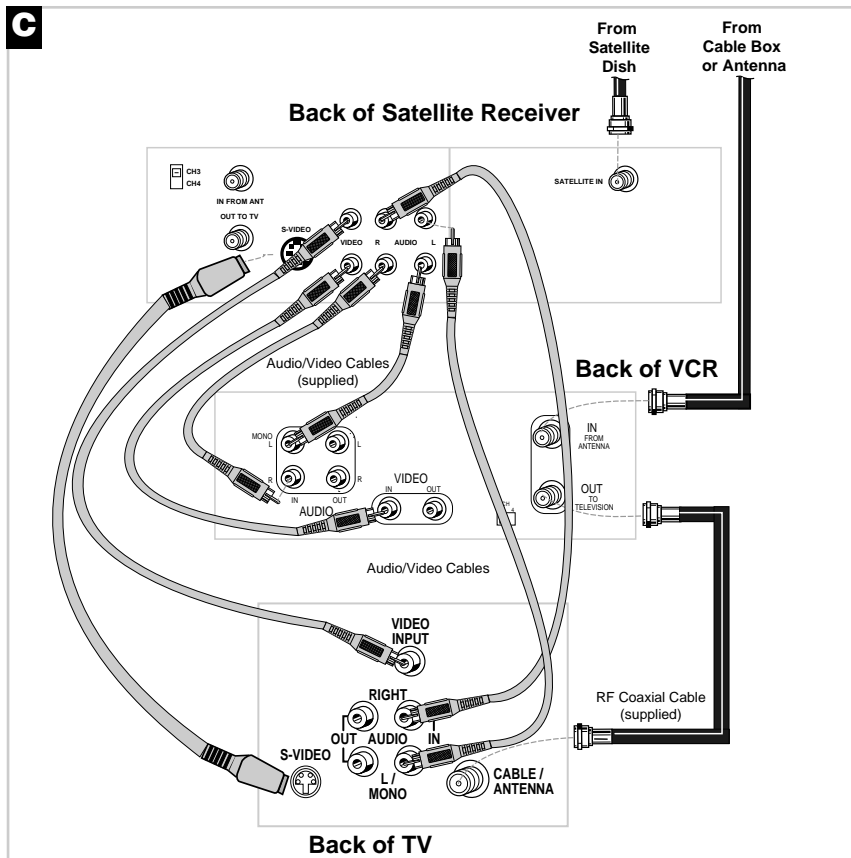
C

From Satellite Dish

From Cable Box or Antenna

Back of Satellite Receiver

CH3
CH4

IN FROM ANT

OUT TO TV

S-VIDEO

VIDEO

R

AUDIO

L

SATELLITE IN

Audio/Video Cables (supplied)

Back of VCR

MONO L

L

R

R

IN

OUT

AUDIO

VIDEO

IN

OUT

CH 4

IN FROM ANTENNA

OUT TO TELEVISION

Audio/Video Cables

VIDEO INPUT

RIGHT

OUT

AUDIO

IN

L

S-VIDEO

L / MONO

CABLE / ANTENNA

RF Coaxial Cable (supplied)

Back of TV